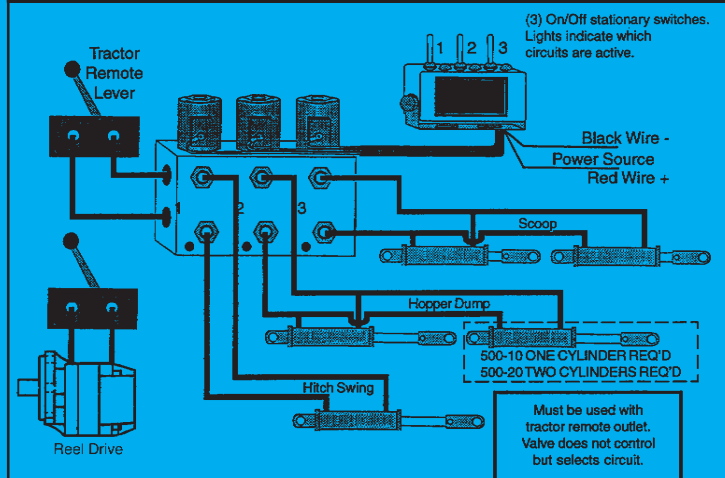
(3) On/Off stationary switches. Lights indicate which circuits are active.

1 2 3

Tractor Remote Lever

Black Wire -
Power Source
Red Wire +

1 2 3

Scoop

Hopper Dump

500-10 ONE CYLINDER REQ'D
500-20 TWO CYLINDERS REQ'D

Hitch Swing

Reel Drive

Must be used with tractor remote outlet. Valve does not control but selects circuit.